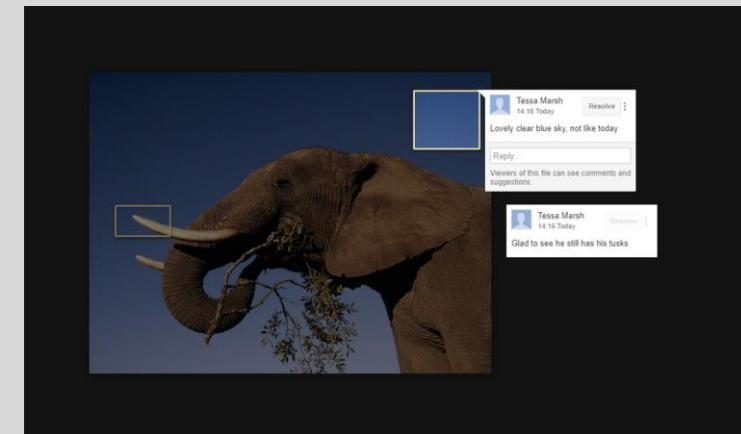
Tessa Marsh
14:16 Today
Resolve
Lovely clear blue sky, not like today
Reply...
Viewers of this file can see comments and suggestions.

Tessa Marsh
14:16 Today
Resolve
Glad to see he still has his tusks